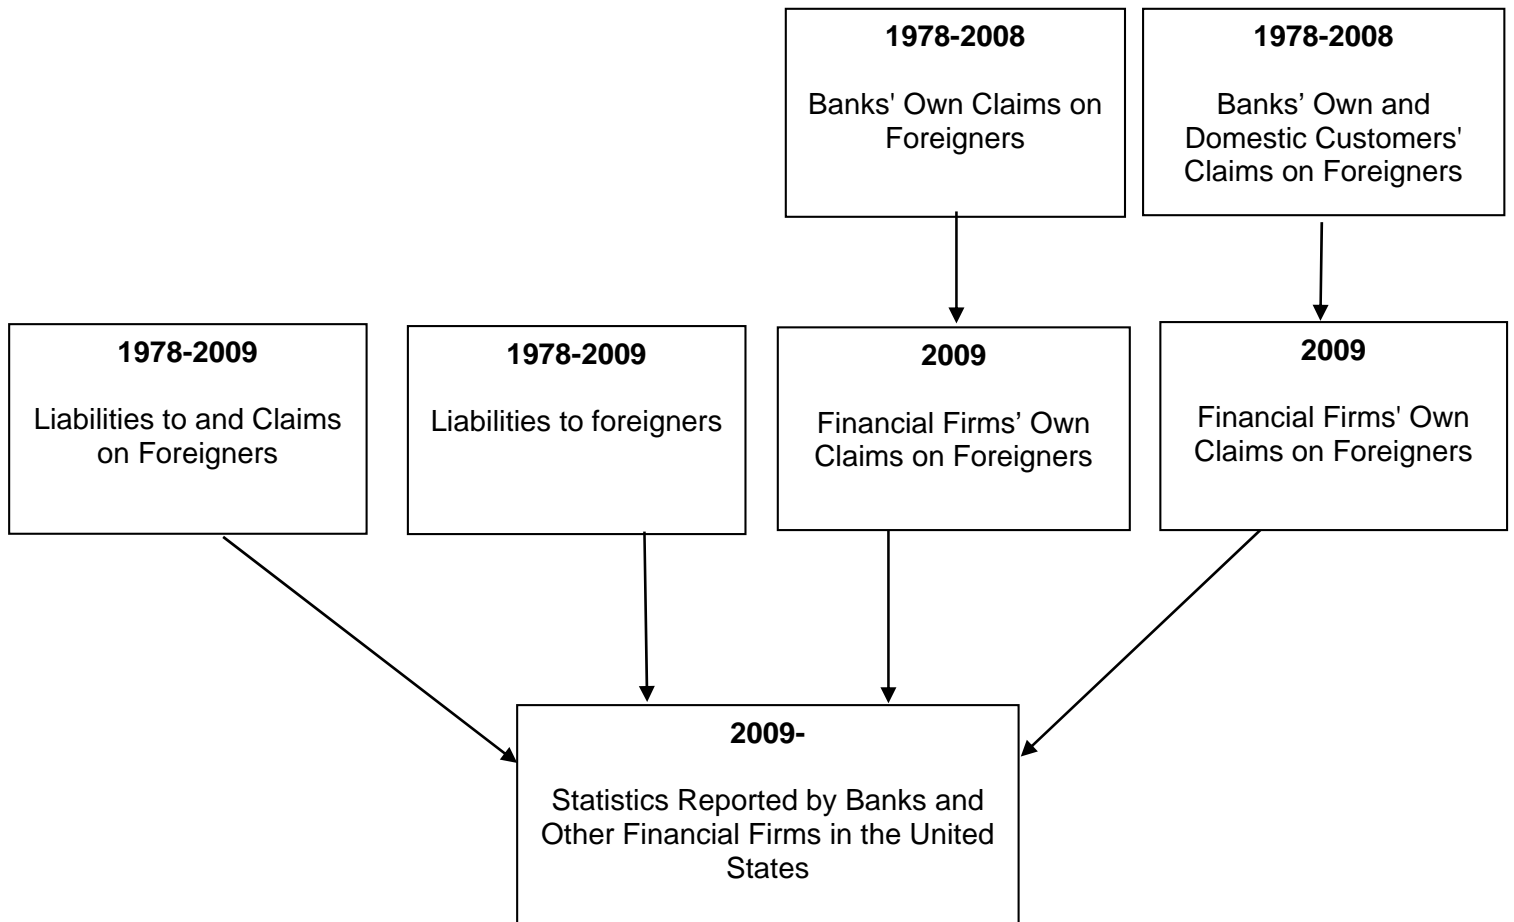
**1978-2008**

Banks' Own Claims on Foreigners

**1978-2008**

Banks' Own and Domestic Customers' Claims on Foreigners

**1978-2009**

Liabilities to and Claims on Foreigners

**1978-2009**

Liabilities to foreigners

**2009**

Financial Firms' Own Claims on Foreigners

**2009**

Financial Firms' Own Claims on Foreigners

**2009-**

Statistics Reported by Banks and Other Financial Firms in the United States